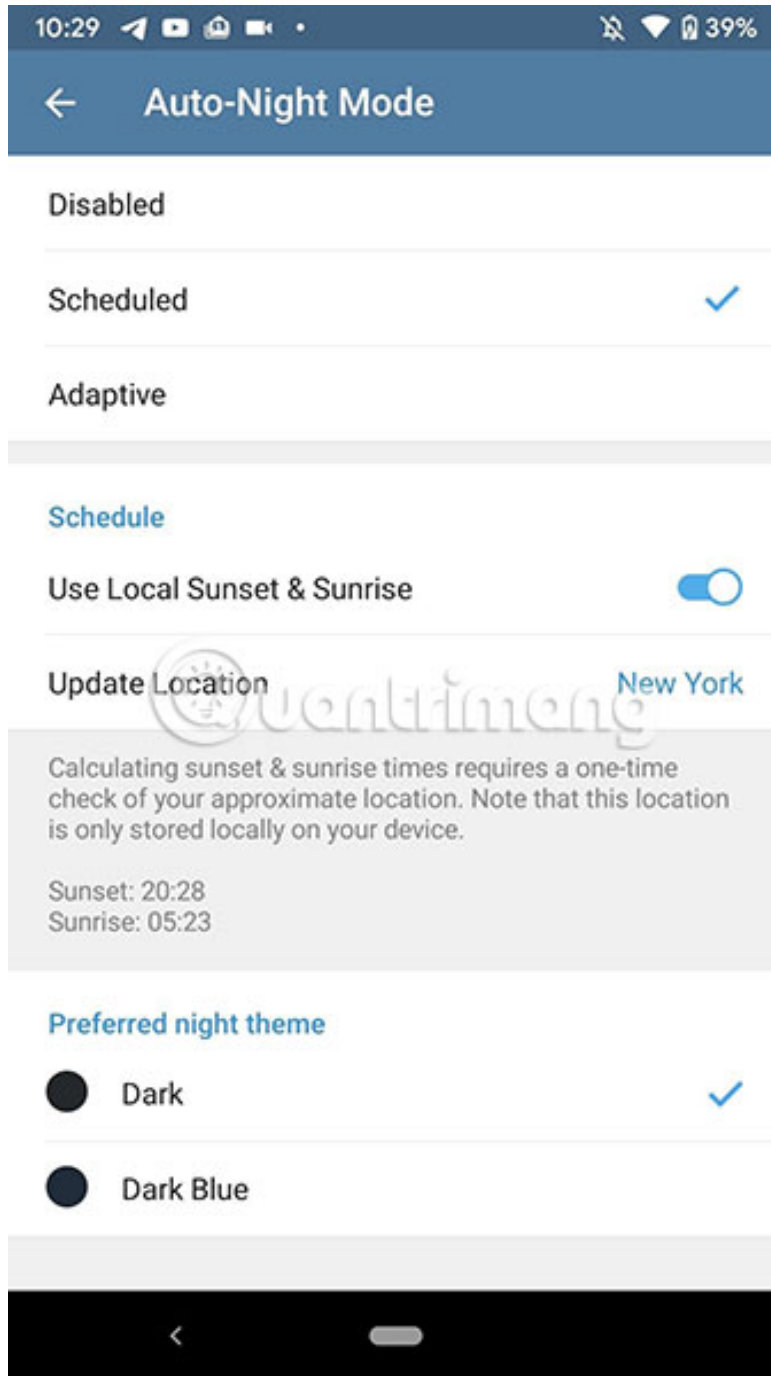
10:29 39%

Auto-Night Mode

Disabled

Scheduled

Adaptive

Schedule

Use Local Sunset & Sunrise

Update Location New York

Quantrimang

Calculating sunset & sunrise times requires a one-time check of your approximate location. Note that this location is only stored locally on your device.

Sunset: 20:28
Sunrise: 05:23

Preferred night theme

Dark

Dark Blue